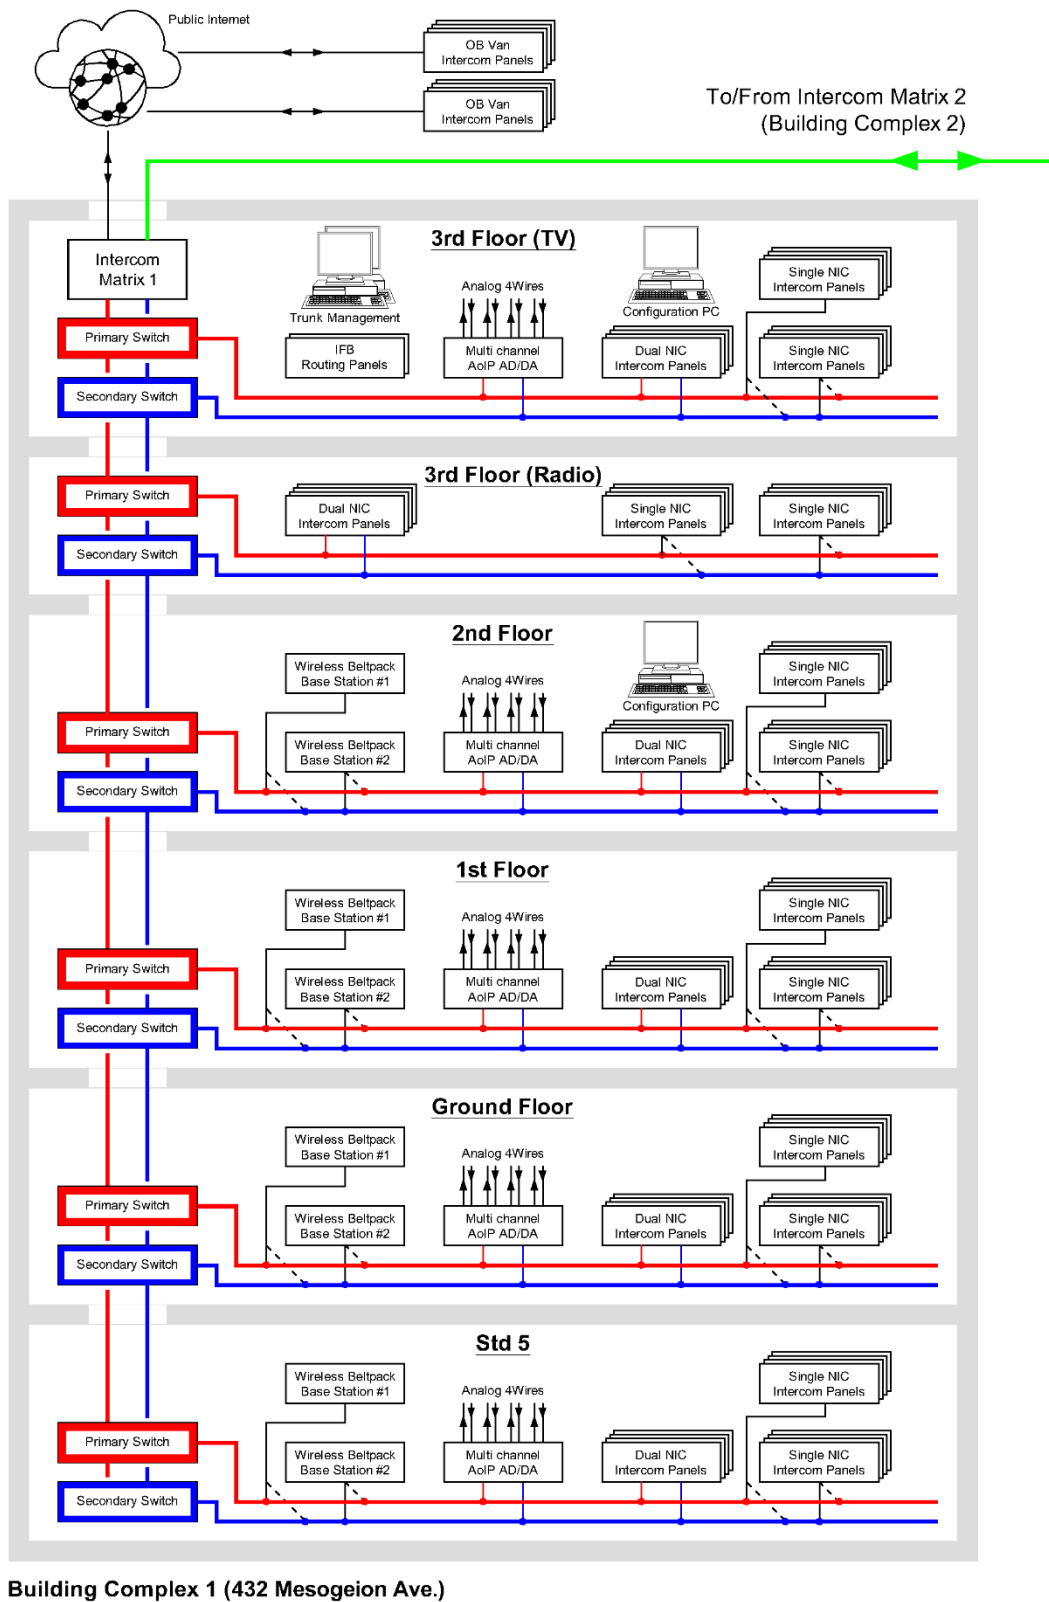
Public Internet

OB Van
Intercom Panels

OB Van
Intercom Panels

To/From Intercom Matrix 2
(Building Complex 2)

Intercom
Matrix 1

Primary Switch

Secondary Switch

3rd Floor (TV)

Trunk Management

IFB
Routing Panels

Analog 4Wires

Multi channel
AoIP AD/DA

Configuration PC

Dual NIC
Intercom Panels

Single NIC
Intercom Panels

Single NIC
Intercom Panels

Primary Switch

Secondary Switch

3rd Floor (Radio)

Dual NIC
Intercom Panels

Single NIC
Intercom Panels

Single NIC
Intercom Panels

2nd Floor

Wireless Beltpack
Base Station #1

Analog 4Wires

Configuration PC

Single NIC
Intercom Panels

Primary Switch

Wireless Beltpack
Base Station #2

Multi channel
AoIP AD/DA

Dual NIC
Intercom Panels

Single NIC
Intercom Panels

Secondary Switch

1st Floor

Wireless Beltpack
Base Station #1

Analog 4Wires

Single NIC
Intercom Panels

Primary Switch

Wireless Beltpack
Base Station #2

Multi channel
AoIP AD/DA

Dual NIC
Intercom Panels

Single NIC
Intercom Panels

Secondary Switch

Ground Floor

Wireless Beltpack
Base Station #1

Analog 4Wires

Single NIC
Intercom Panels

Primary Switch

Wireless Beltpack
Base Station #2

Multi channel
AoIP AD/DA

Dual NIC
Intercom Panels

Single NIC
Intercom Panels

Secondary Switch

Std 5

Wireless Beltpack
Base Station #1

Analog 4Wires

Single NIC
Intercom Panels

Primary Switch

Wireless Beltpack
Base Station #2

Multi channel
AoIP AD/DA

Dual NIC
Intercom Panels

Single NIC
Intercom Panels

Secondary Switch

Building Complex 1 (432 Mesogeion Ave.)